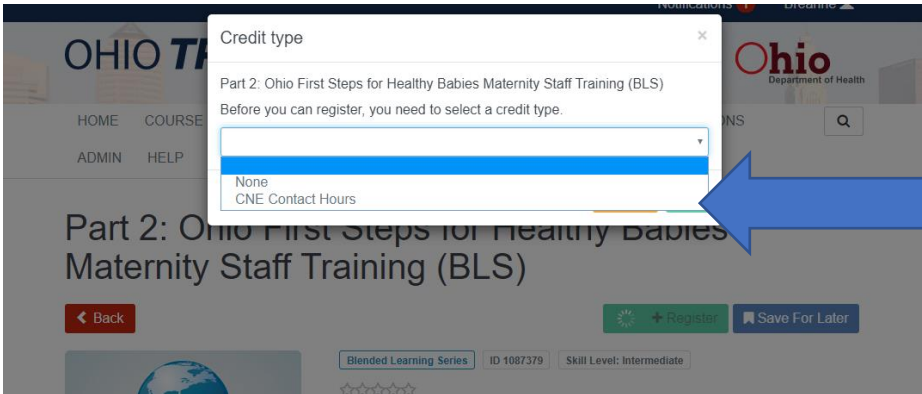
Notifications 1 Breanne

OHIO TR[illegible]

Ohio Department of Health

HOME COURSE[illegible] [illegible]ONS

ADMIN HELP

Credit type

×

Part 2: Ohio First Steps for Healthy Babies Maternity Staff Training (BLS)

Before you can register, you need to select a credit type.

None
CNE Contact Hours

Part 2: Ohio First Steps for Healthy Babies Maternity Staff Training (BLS)

Back

+ Register

Save For Later

Blended Learning Series

ID 1087379

Skill Level: Intermediate